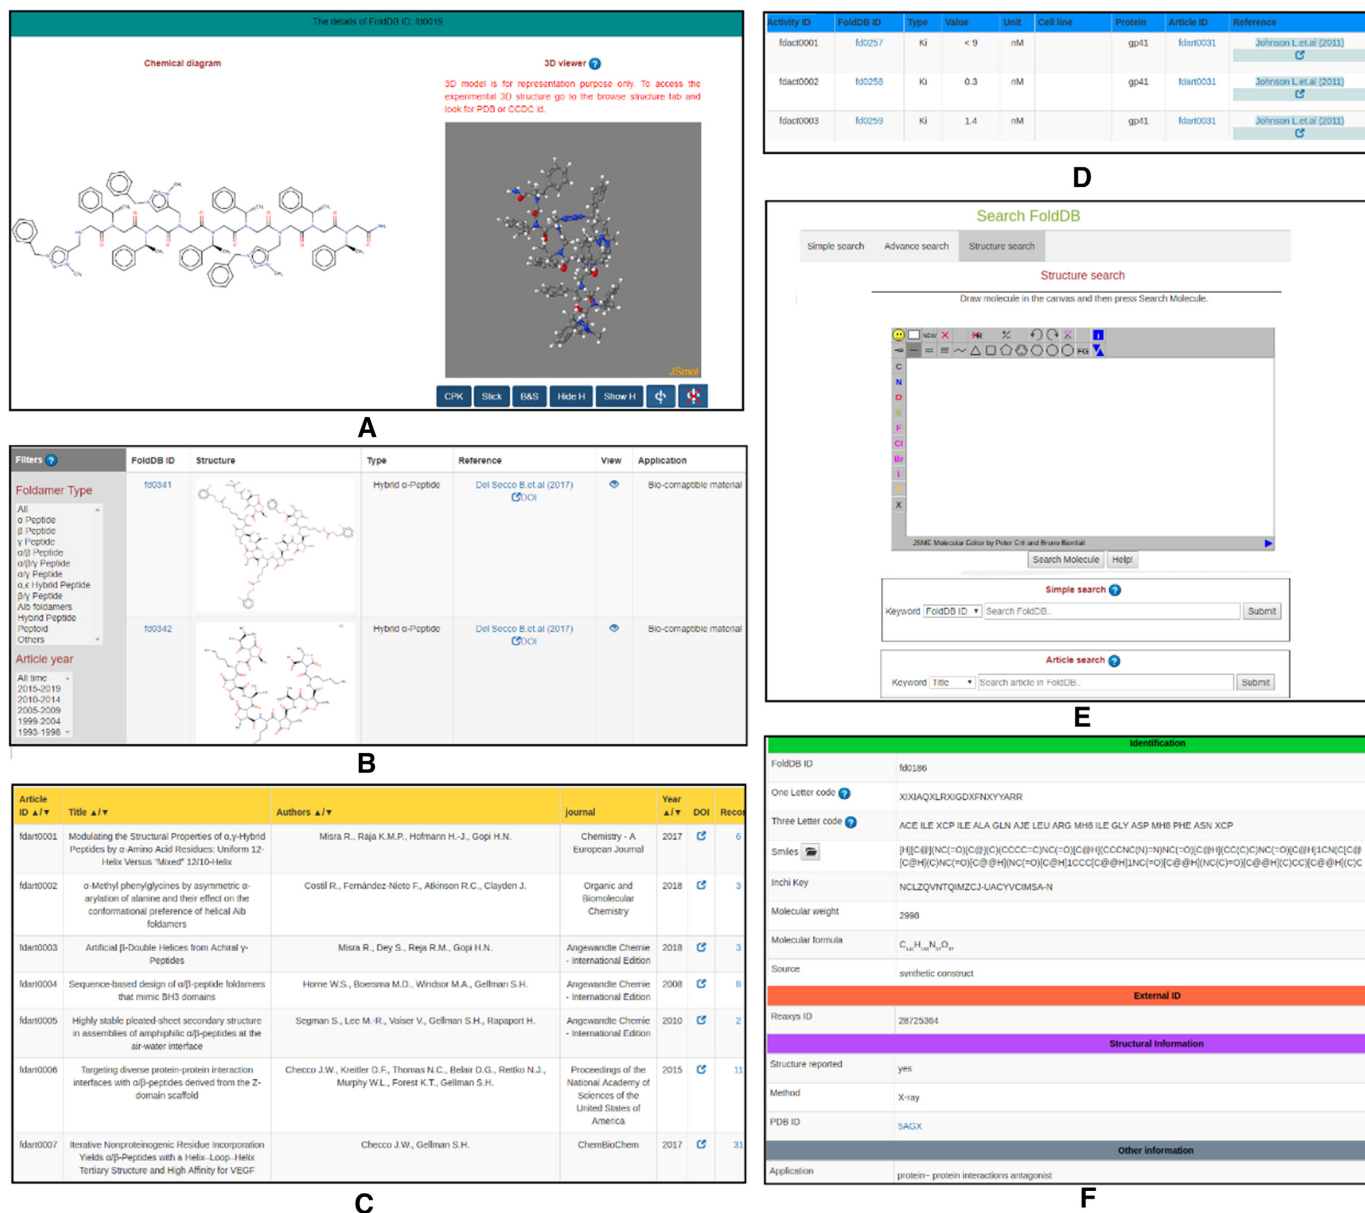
The details of FoldDB ID: fd0019

Chemical diagram

3D viewer

3D model is for representation purpose only. To access the experimental 3D structure go to the browse structure tab and look for PDB or CCDC id.

JSmol

CPK Stick B&S Hide H Show H

A

Filters

Foldamer Type
All
α Peptide
β Peptide
γ Peptide
α/β Peptide
α/β/γ Peptide
α/γ Peptide
α,ε Hybrid Peptide
β/γ Peptide
Aib foldamers
Hybrid Peptide
Peptoid
Others

Article year
All time
2015-2019
2010-2014
2005-2009
1999-2004
1993-1998

| FoldDB ID | Structure | Type | Reference | View | Application |
|---|---|---|---|---|---|
| fd0341 | | Hybrid α-Peptide | Del Secco B.et.al (2017) DOI | | Bio-compatible material |
| fd0342 | | Hybrid α-Peptide | Del Secco B.et.al (2017) DOI | | Bio-compatible material |

B

| Article ID ▲/▼ | Title ▲/▼ | Authors ▲/▼ | journal | Year ▲/▼ | DOI | Recor |
|---|---|---|---|---|---|---|
| fdart0001 | Modulating the Structural Properties of α,γ-Hybrid Peptides by α-Amino Acid Residues: Uniform 12-Helix Versus "Mixed" 12/10-Helix | Misra R., Raja K.M.P., Hofmann H.-J., Gopi H.N. | Chemistry - A European Journal | 2017 | | 6 |
| fdart0002 | α-Methyl phenylglycines by asymmetric α-arylation of alanine and their effect on the conformational preference of helical Aib foldamers | Costil R., Fernández-Nieto F., Atkinson R.C., Clayden J. | Organic and Biomolecular Chemistry | 2018 | | 3 |
| fdart0003 | Artificial β-Double Helices from Achiral γ-Peptides | Misra R., Dey S., Reja R.M., Gopi H.N. | Angewandte Chemie - International Edition | 2018 | | 3 |
| fdart0004 | Sequence-based design of α/β-peptide foldamers that mimic BH3 domains | Horne W.S., Boersma M.D., Windsor M.A., Gellman S.H. | Angewandte Chemie - International Edition | 2008 | | 8 |
| fdart0005 | Highly stable pleated-sheet secondary structure in assemblies of amphiphilic α/β-peptides at the air-water interface | Segman S., Lee M.-R., Vaiser V., Gellman S.H., Rapaport H. | Angewandte Chemie - International Edition | 2010 | | 2 |
| fdart0006 | Targeting diverse protein-protein interaction interfaces with α/β-peptides derived from the Z-domain scaffold | Checco J.W., Kreitler D.F., Thomas N.C., Belair D.G., Rettko N.J., Murphy W.L., Forest K.T., Gellman S.H. | Proceedings of the National Academy of Sciences of the United States of America | 2015 | | 11 |
| fdart0007 | Iterative Nonproteinogenic Residue Incorporation Yields α/β-Peptides with a Helix-Loop-Helix Tertiary Structure and High Affinity for VEGF | Checco J.W., Gellman S.H. | ChemBioChem | 2017 | | 31 |

C

| Activity ID | FoldDB ID | Type | Value | Unit | Cell line | Protein | Article ID | Reference |
|---|---|---|---|---|---|---|---|---|
| fdact0001 | fd0257 | Ki | < 9 | nM | | gp41 | fdart0031 | Johnson L.et.al (2011) |
| fdact0002 | fd0258 | Ki | 0.3 | nM | | gp41 | fdart0031 | Johnson L.et.al (2011) |
| fdact0003 | fd0259 | Ki | 1.4 | nM | | gp41 | fdart0031 | Johnson L.et.al (2011) |

D

Search FoldDB

Simple search Advance search Structure search

Structure search

Draw molecule in the canvas and then press Search Molecule.

NEW FG
C N O S F Cl Br I X

JSME Molecular Editor by Peter Ertl and Bruno Bienfait

Search Molecule Help!

Simple search
Keyword FoldDB ID Search FoldDB.. Submit

Article search
Keyword Title Search article in FoldDB.. Submit

E

Identification
FoldDB ID fd0186
One Letter code XIXIAQXLRXIGDXFNXYYARR
Three Letter code ACE ILE XCP ILE ALA GLN AJE LEU ARG MH8 ILE GLY ASP MH8 PHE ASN XCP
Smiles [H][C@](NC(=O)[C@](C)(CCCC=C)NC(=O)[C@H](CCCNC(N)=N)NC(=O)[C@H](CC(C)C)NC(=O)[C@H]1CN(C[C@H](C)NC(=O)[C@@H](NC(=O)[C@H]1CCC[C@@H]1NC(=O)[C@@H](NC(C)=O)[C@@H](C)CC)[C@@H](C)C
Inchi Key NCLZQVNTQIMZCJ-UACYVCIMSA-N
Molecular weight 2998
Molecular formula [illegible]
Source synthetic construct
External ID
Reaxys ID 28725364
Structural Information
Structure reported yes
Method X-ray
PDB ID 5AGX
Other information
Application protein– protein interactions antagonist

F